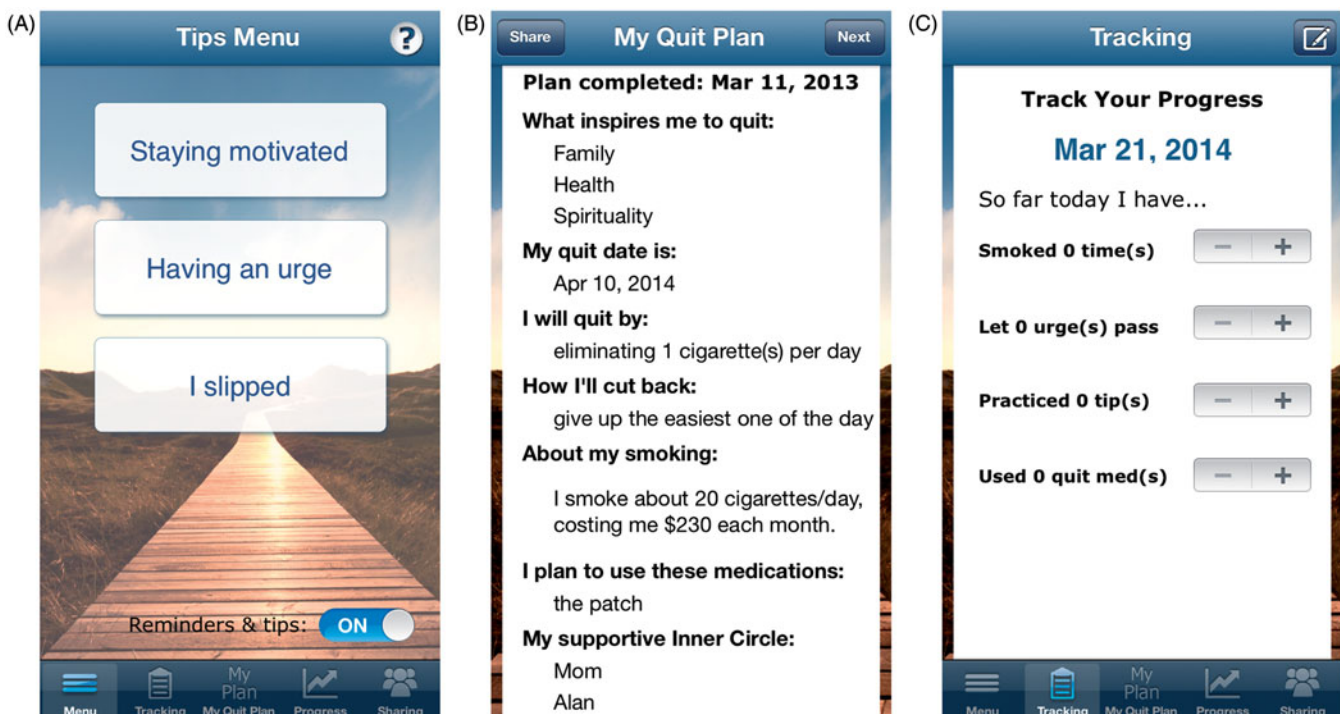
(A)

Tips Menu

?

Staying motivated

Having an urge

I slipped

Reminders & tips: ON

Menu Tracking My Plan My Quit Plan Progress Sharing

(B)

Share My Quit Plan Next

Plan completed: Mar 11, 2013

What inspires me to quit:
Family
Health
Spirituality

My quit date is:
Apr 10, 2014

I will quit by:
eliminating 1 cigarette(s) per day

How I'll cut back:
give up the easiest one of the day

About my smoking:
I smoke about 20 cigarettes/day, costing me $230 each month.

I plan to use these medications:
the patch

My supportive Inner Circle:
Mom
Alan

(C)

Tracking

Track Your Progress

Mar 21, 2014

So far today I have...

Smoked 0 time(s) − +

Let 0 urge(s) pass − +

Practiced 0 tip(s) − +

Used 0 quit med(s) − +

Menu Tracking My Plan My Quit Plan Progress Sharing